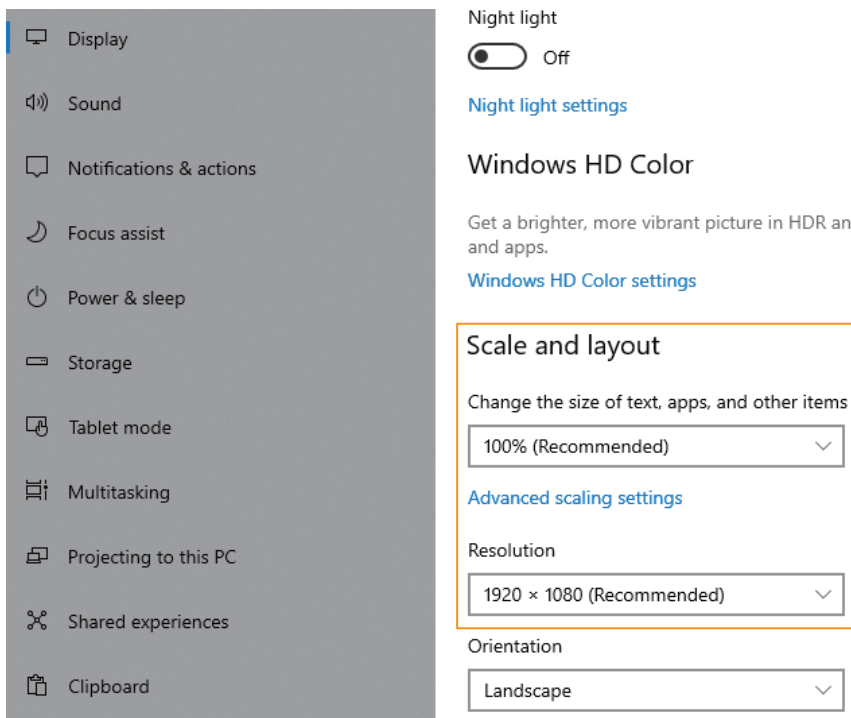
Display

Sound

Notifications & actions

Focus assist

Power & sleep

Storage

Tablet mode

Multitasking

Projecting to this PC

Shared experiences

Clipboard

Night light

Off

Night light settings

Windows HD Color

Get a brighter, more vibrant picture in HDR an and apps.

Windows HD Color settings

Scale and layout

Change the size of text, apps, and other items

100% (Recommended)

Advanced scaling settings

Resolution

1920 × 1080 (Recommended)

Orientation

Landscape